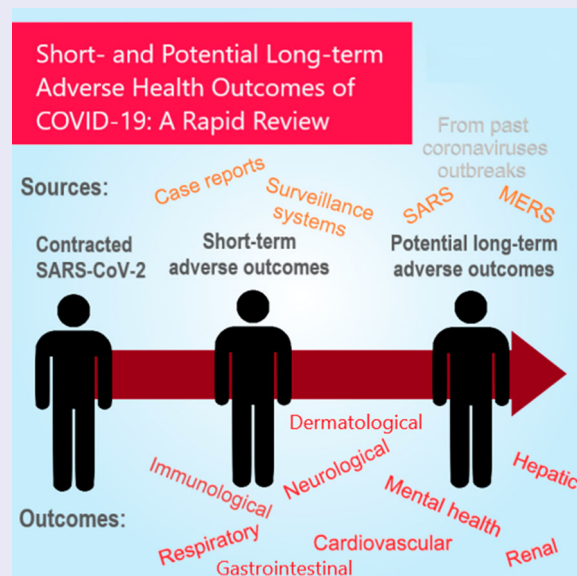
Short- and Potential Long-term Adverse Health Outcomes of COVID-19: A Rapid Review

Sources:

Case reports

Surveillance systems

From past coronaviruses outbreaks

SARS

MERS

Contracted SARS-CoV-2

Short-term adverse outcomes

Potential long-term adverse outcomes

Dermatological

Immunological

Neurological

Mental health

Hepatic

Outcomes:

Respiratory

Cardiovascular

Renal

Gastrointestinal